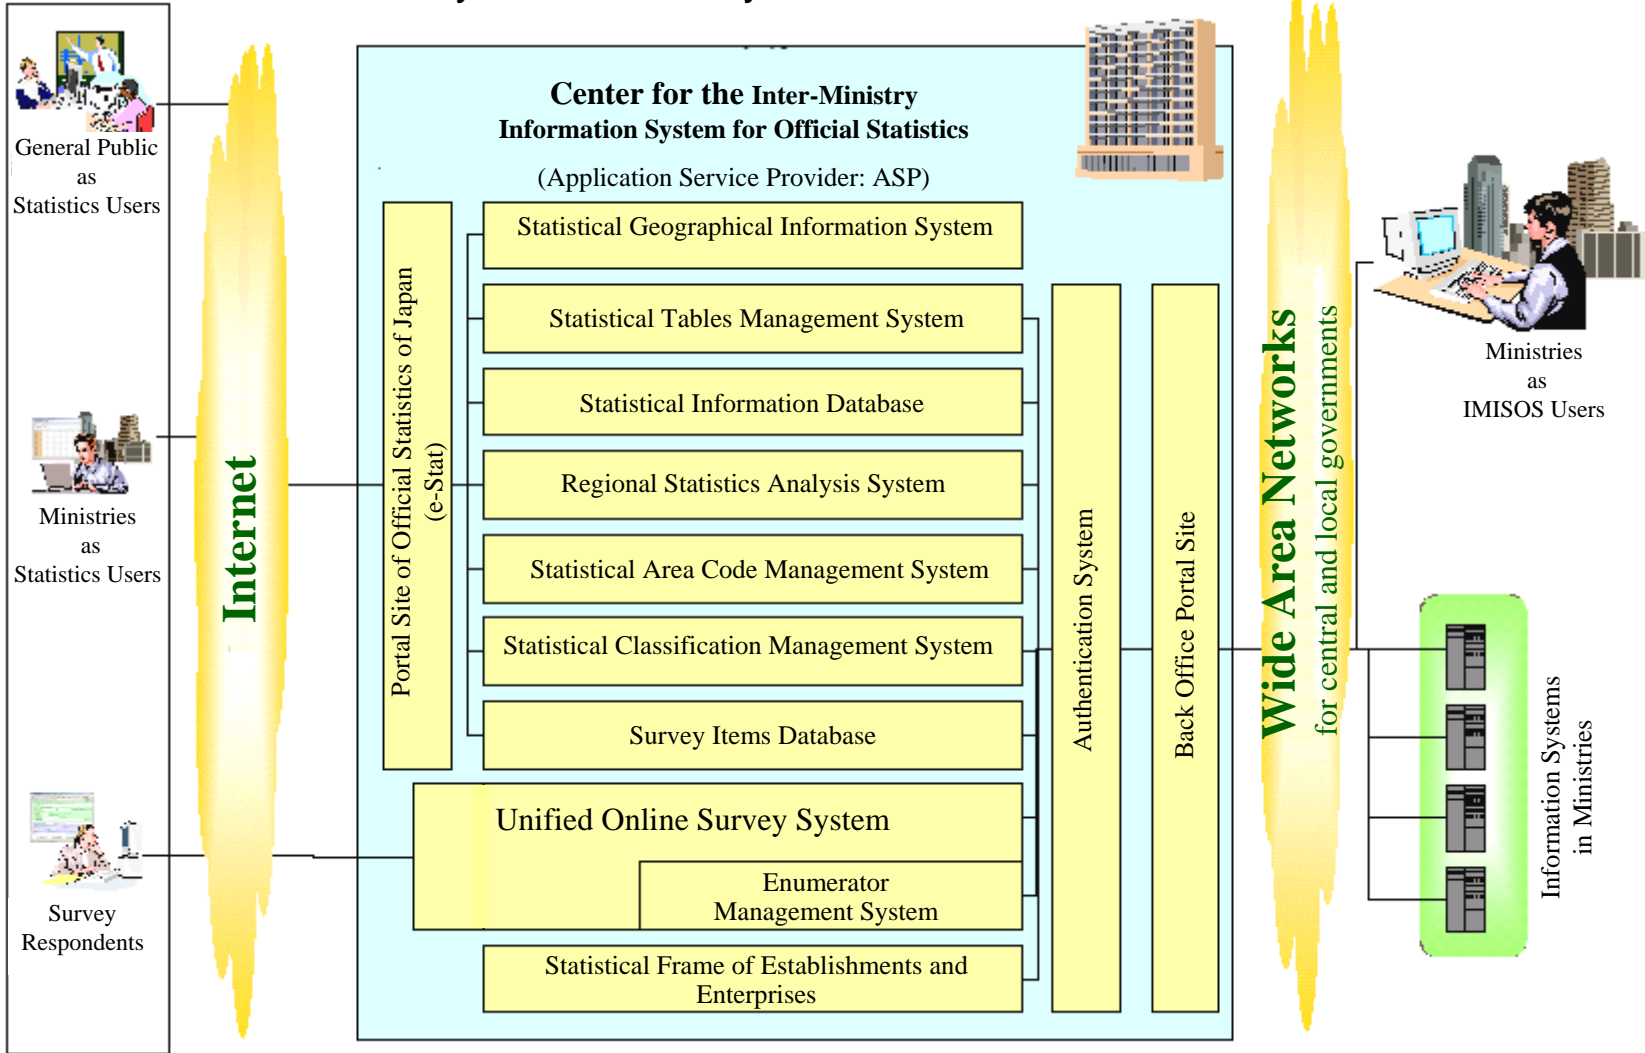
General Public
as
Statistics Users

Ministries
as
Statistics Users

Survey
Respondents

Internet

Center for the Inter-Ministry
Information System for Official Statistics

(Application Service Provider: ASP)

Portal Site of Official Statistics of Japan
(e-Stat)

Statistical Geographical Information System

Statistical Tables Management System

Statistical Information Database

Regional Statistics Analysis System

Statistical Area Code Management System

Statistical Classification Management System

Survey Items Database

Unified Online Survey System

Enumerator
Management System

Statistical Frame of Establishments and Enterprises

Authentication System

Back Office Portal Site

Wide Area Networks
for central and local governments

Ministries
as
IMISOS Users

Information Systems
in Ministries